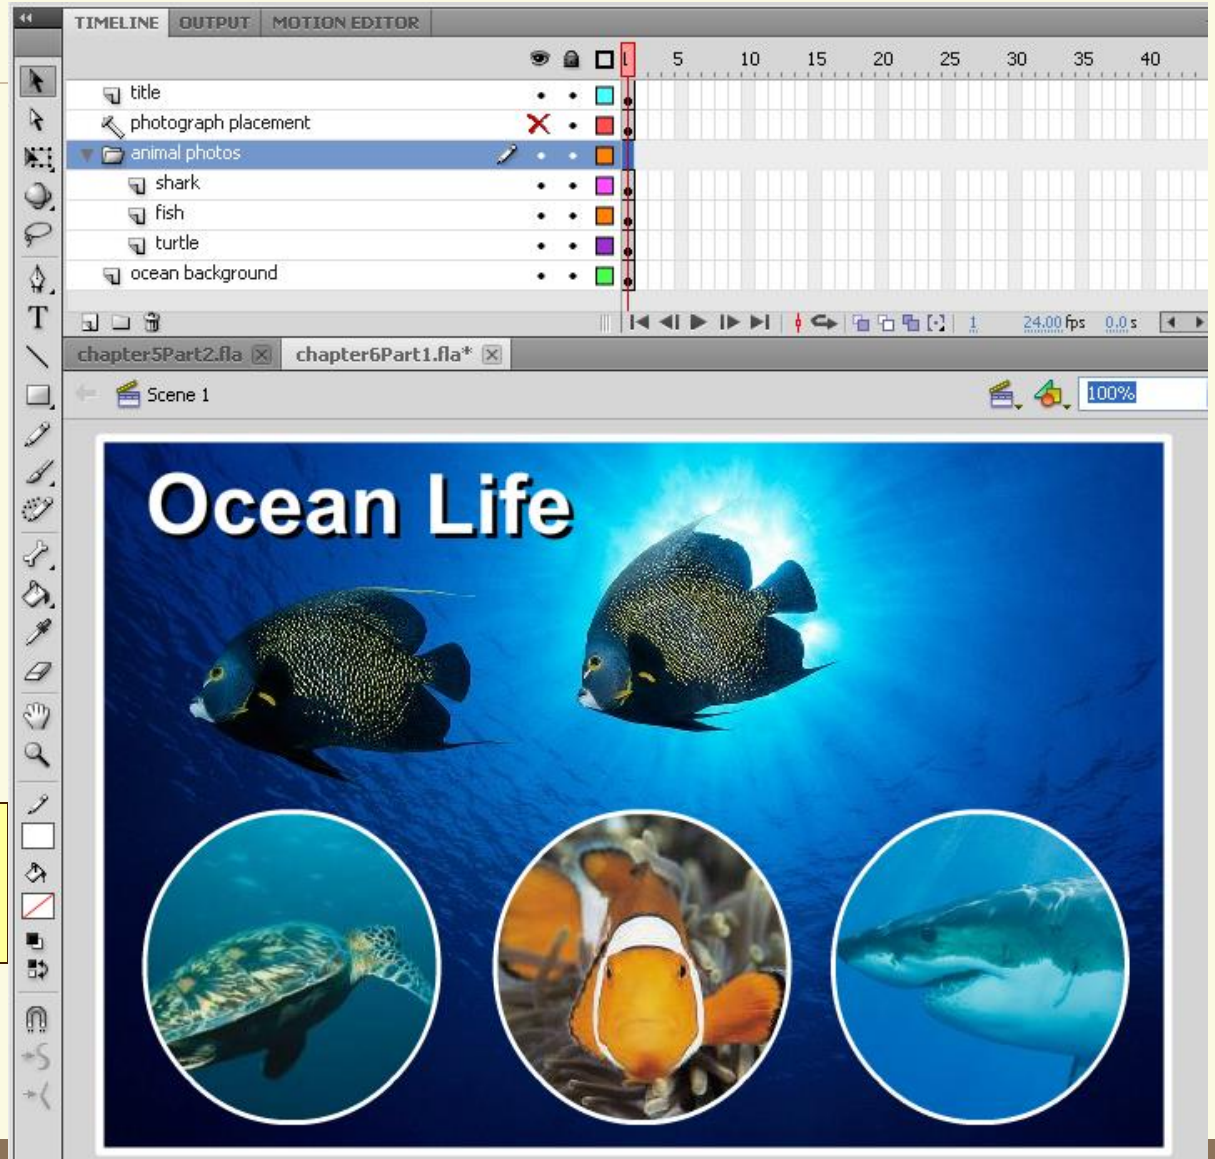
TIMELINE OUTPUT MOTION EDITOR

1 5 10 15 20 25 30 35 40

title
photograph placement
animal photos
shark
fish
turtle
ocean background

1 24.00 fps 0.0 s

chapter5Part2.fla chapter6Part1.fla*

Scene 1

100%

Ocean Life